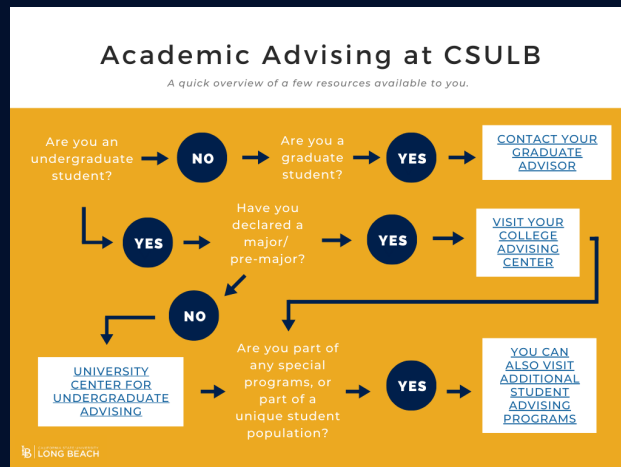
Academic Advising at CSULB

A quick overview of a few resources available to you.

Are you an undergraduate student?

NO

Are you a graduate student?

YES

CONTACT YOUR GRADUATE ADVISOR

YES

Have you declared a major/ pre-major?

YES

VISIT YOUR COLLEGE ADVISING CENTER

NO

UNIVERSITY CENTER FOR UNDERGRADUATE ADVISING

Are you part of any special programs, or part of a unique student population?

YES

YOU CAN ALSO VISIT ADDITIONAL STUDENT ADVISING PROGRAMS

LB CALIFORNIA STATE UNIVERSITY LONG BEACH